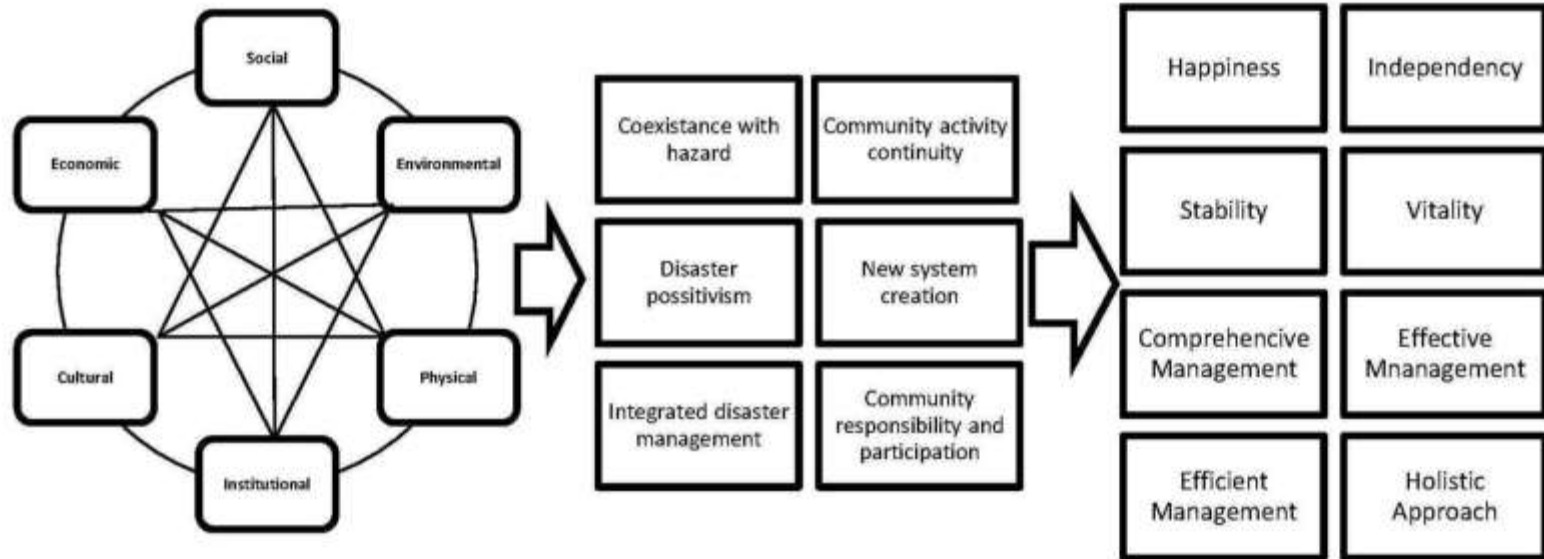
Social

Economic

Environmental

Cultural

Physical

Institutional

Coexistance with hazard

Community activity continuity

Disaster possitivism

New system creation

Integrated disaster management

Community responsibility and participation

Happiness

Independency

Stability

Vitality

Comprehencive Management

Effective Mnanagement

Efficient Management

Holistic Approach